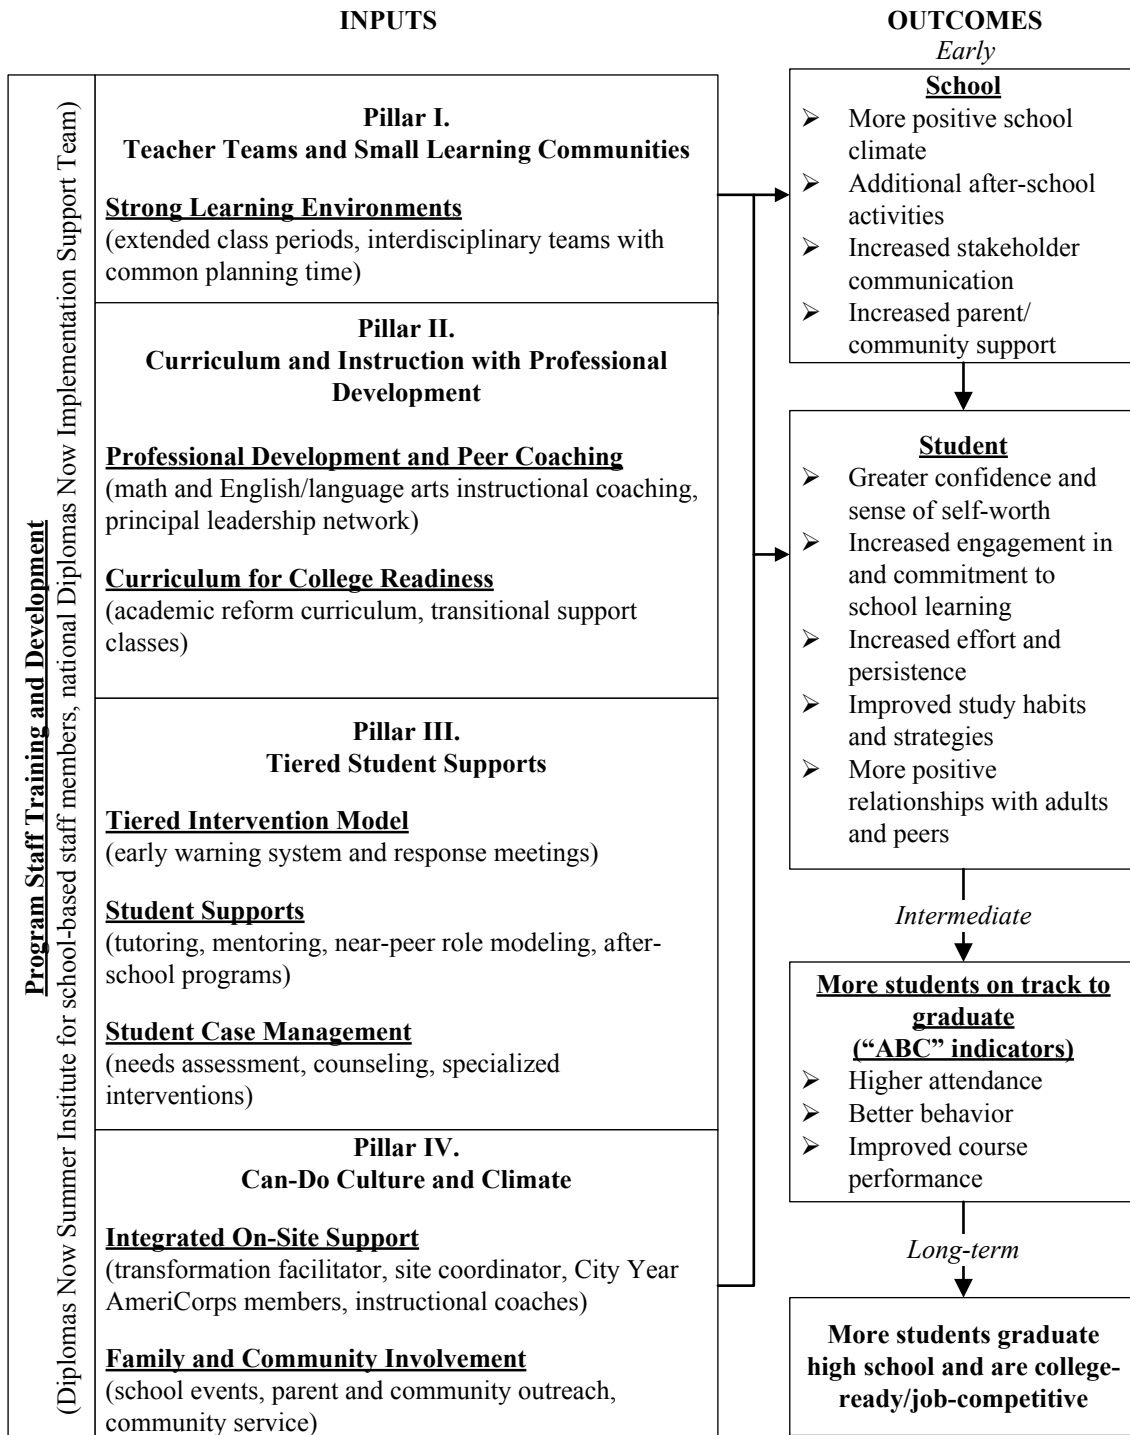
INPUTS

OUTCOMES

Program Staff Training and Development
(Diplomas Now Summer Institute for school-based staff members, national Diplomas Now Implementation Support Team)

Pillar I.
Teacher Teams and Small Learning Communities

Strong Learning Environments
(extended class periods, interdisciplinary teams with common planning time)

Pillar II.
Curriculum and Instruction with Professional Development

Professional Development and Peer Coaching
(math and English/language arts instructional coaching, principal leadership network)

Curriculum for College Readiness
(academic reform curriculum, transitional support classes)

Pillar III.
Tiered Student Supports

Tiered Intervention Model
(early warning system and response meetings)

Student Supports
(tutoring, mentoring, near-peer role modeling, after-school programs)

Student Case Management
(needs assessment, counseling, specialized interventions)

Pillar IV.
Can-Do Culture and Climate

Integrated On-Site Support
(transformation facilitator, site coordinator, City Year AmeriCorps members, instructional coaches)

Family and Community Involvement
(school events, parent and community outreach, community service)

Early

School
➢ More positive school climate
➢ Additional after-school activities
➢ Increased stakeholder communication
➢ Increased parent/ community support

Student
➢ Greater confidence and sense of self-worth
➢ Increased engagement in and commitment to school learning
➢ Increased effort and persistence
➢ Improved study habits and strategies
➢ More positive relationships with adults and peers

Intermediate

More students on track to graduate
("ABC" indicators)
➢ Higher attendance
➢ Better behavior
➢ Improved course performance

Long-term

More students graduate high school and are college-ready/job-competitive